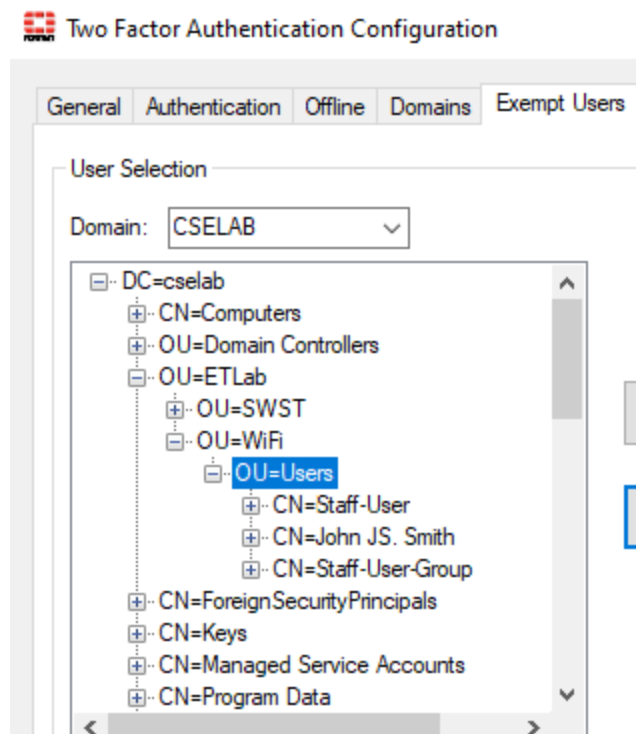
Two Factor Authentication Configuration

General | Authentication | Offline | Domains | Exempt Users

User Selection

Domain: CSELAB

DC=cselab
CN=Computers
OU=Domain Controllers
OU=ETLab
OU=SWST
OU=WiFi
OU=Users
CN=Staff-User
CN=John JS. Smith
CN=Staff-User-Group
CN=ForeignSecurityPrincipals
CN=Keys
CN=Managed Service Accounts
CN=Program Data